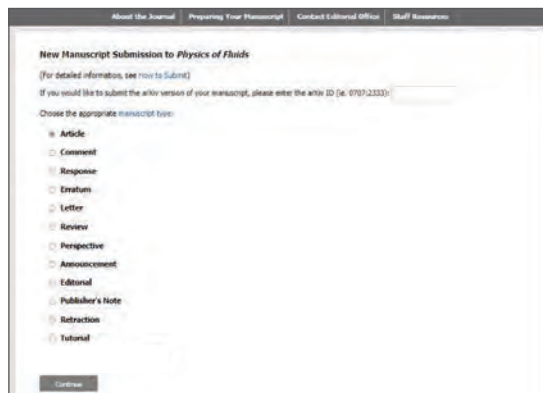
About the Journal | Preparing Your Manuscript | Contact Editorial Office | Staff Resources

New Manuscript Submission to *Physics of Fluids*

(For detailed information, see How to Submit)

If you would like to submit the arXiv version of your manuscript, please enter the arXiv ID (ie. 0707.2333):

Choose the appropriate manuscript type:

Article

Comment

Response

Erratum

Letter

Review

Perspective

Announcement

Editorial

Publisher's Note

Retraction

Tutorial

Continue